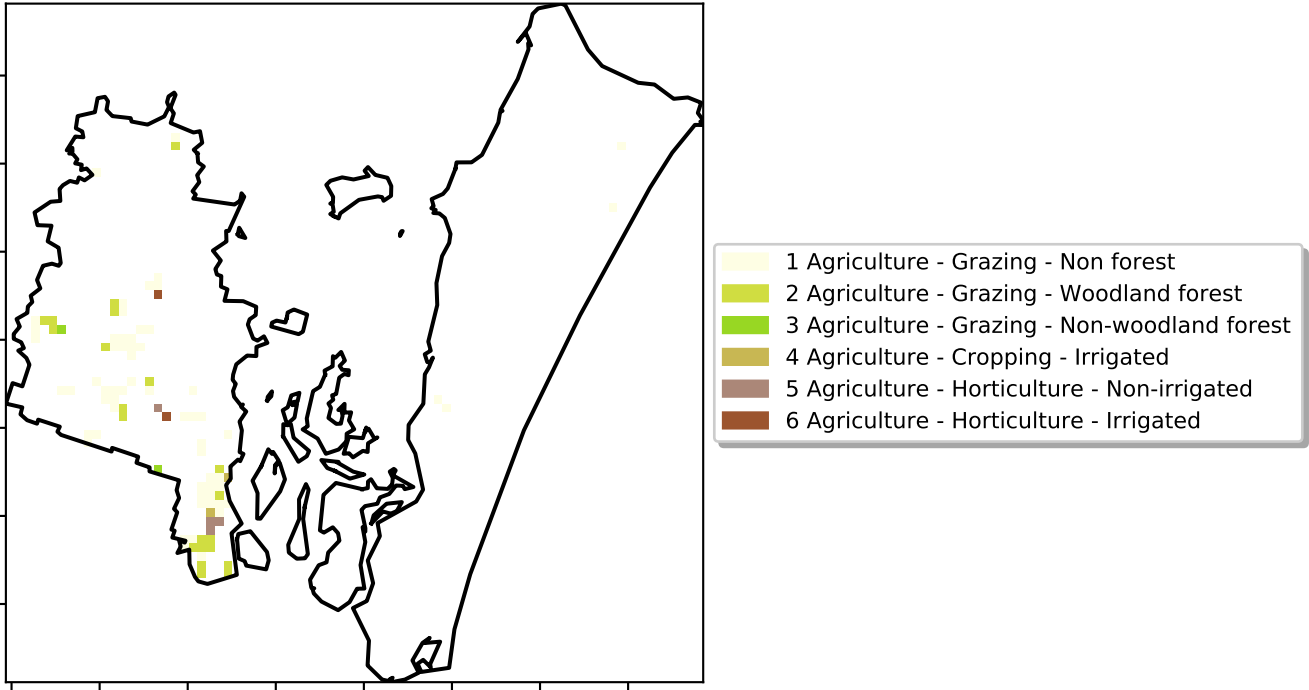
1 Agriculture - Grazing - Non forest
2 Agriculture - Grazing - Woodland forest
3 Agriculture - Grazing - Non-woodland forest
4 Agriculture - Cropping - Irrigated
5 Agriculture - Horticulture - Non-irrigated
6 Agriculture - Horticulture - Irrigated